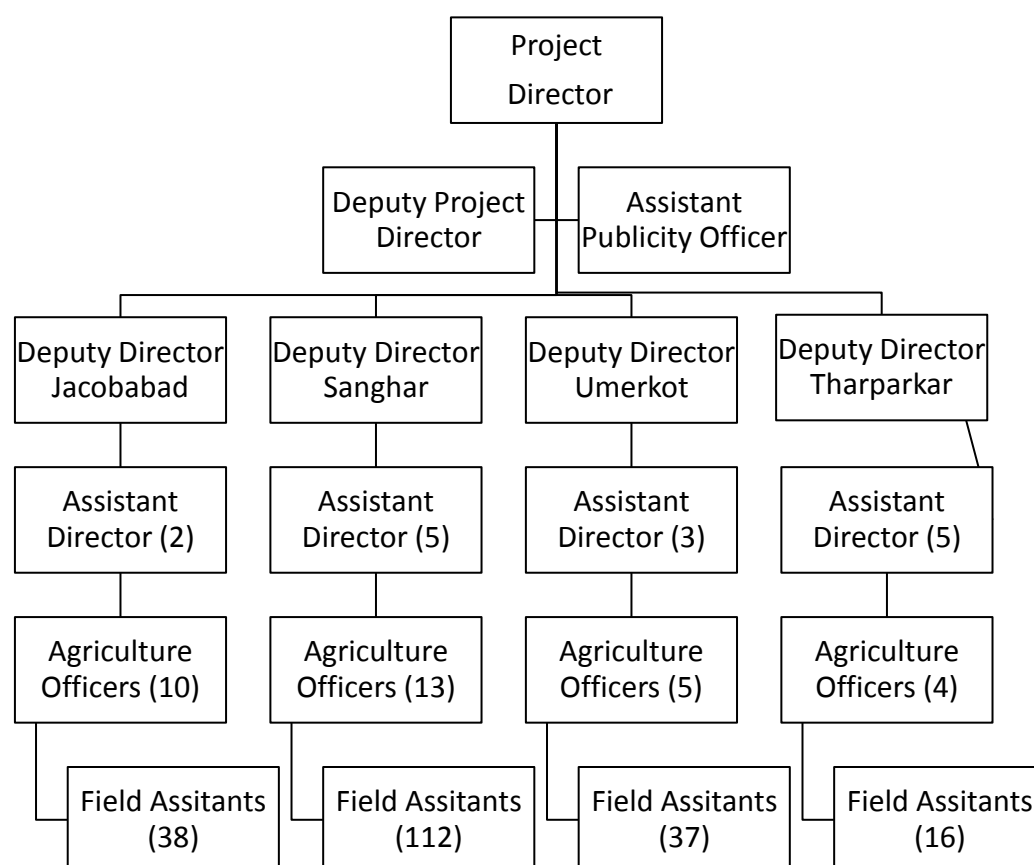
Project Director

Deputy Project Director

Assistant Publicity Officer

Deputy Director Jacobabad

Deputy Director Sanghar

Deputy Director Umerkot

Deputy Director Tharparkar

Assistant Director (2)

Assistant Director (5)

Assistant Director (3)

Assistant Director (5)

Agriculture Officers (10)

Agriculture Officers (13)

Agriculture Officers (5)

Agriculture Officers (4)

Field Assitants (38)

Field Assitants (112)

Field Assitants (37)

Field Assitants (16)